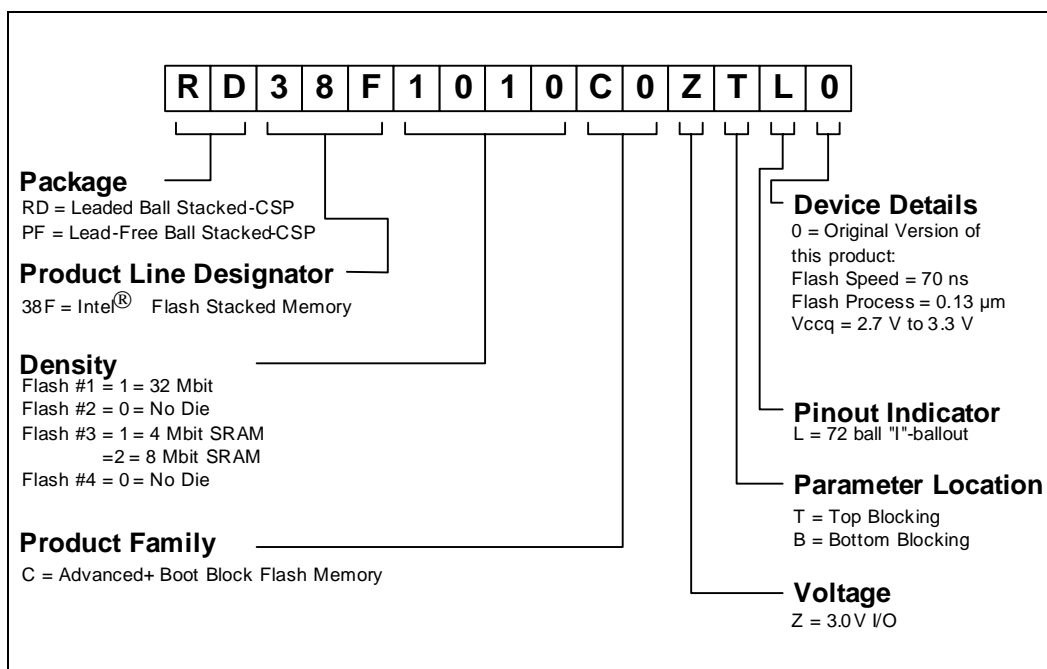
| R | D | 3 | 8 | F | 1 | 0 | 1 | 0 | C | 0 | Z | T | L | 0 |
|---|---|---|---|---|---|---|---|---|---|---|---|---|---|---|

**Package**
RD = Leaded Ball Stacked-CSP
PF = Lead-Free Ball Stacked-CSP

**Product Line Designator**
38F = Intel$^{®}$ Flash Stacked Memory

**Density**
Flash #1 = 1 = 32 Mbit
Flash #2 = 0 = No Die
Flash #3 = 1 = 4 Mbit SRAM
=2 = 8 Mbit SRAM
Flash #4 = 0 = No Die

**Product Family**
C = Advanced+ Boot Block Flash Memory

**Device Details**
0 = Original Version of this product:
Flash Speed = 70 ns
Flash Process = 0.13 µm
Vccq = 2.7 V to 3.3 V

**Pinout Indicator**
L = 72 ball "I"-ballout

**Parameter Location**
T = Top Blocking
B = Bottom Blocking

**Voltage**
Z = 3.0V I/O